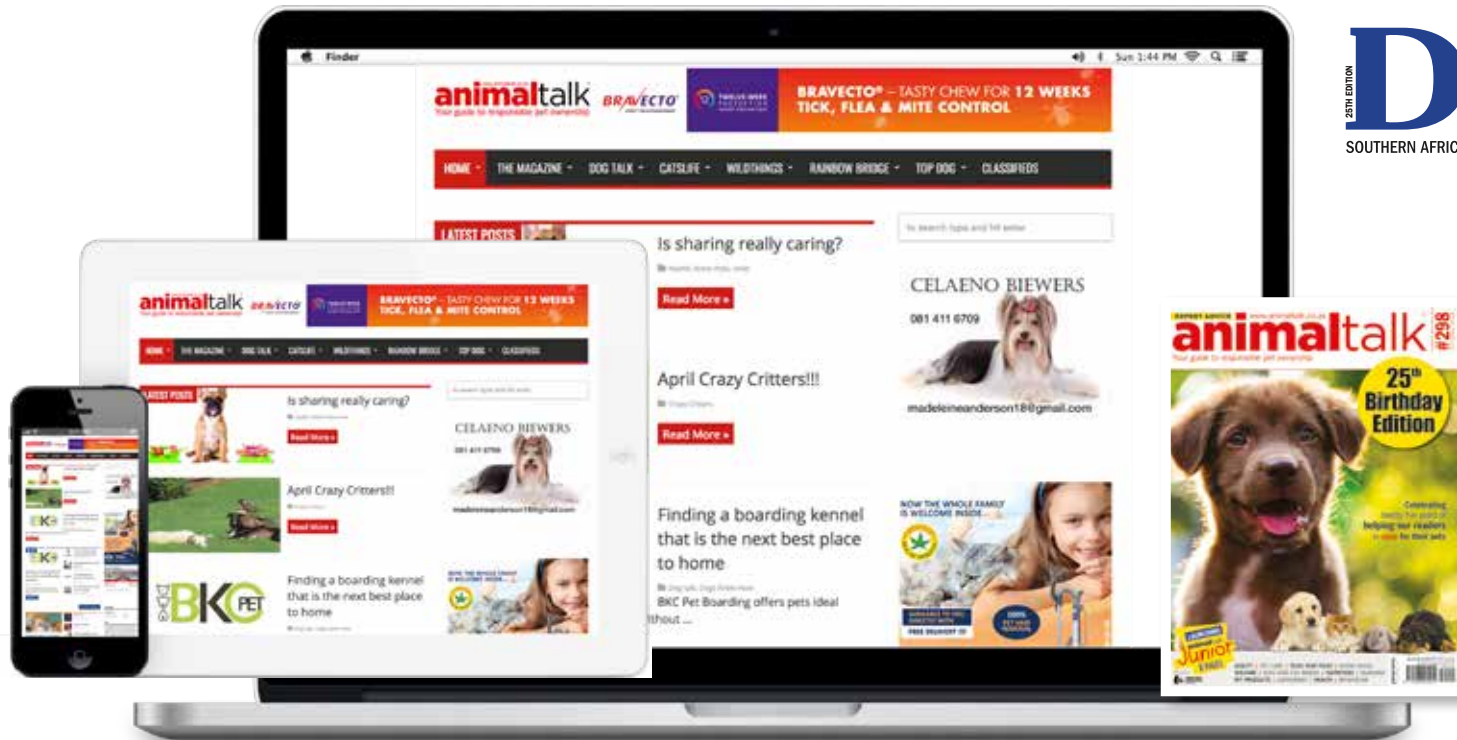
Finder

Sun 1:44 PM

animaltalk
Your guide to responsible pet ownership

BRAVECTO

BRAVECTO® – TASTY CHEW FOR 12 WEEKS TICK, FLEA & MITE CONTROL

HOME · THE MAGAZINE · DOG TALK · CATSLIFE · WILDTHINGS · RAINBOW BRIDGE · TOP DOG · CLASSIFIEDS

LATEST POSTS

Is sharing really caring?

Read More »

April Crazy Critters!!!

Read More »

Finding a boarding kennel that is the next best place to home

BKC Pet Boarding offers pets ideal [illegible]ithout ...

CELAENO BIEWERS

081 411 6709

madeleineanderson18@gmail.com

NOW THE WHOLE FAMILY IS WELCOME INSIDE...

FREE DELIVERY !!!

BKC PET

25TH EDITION
D
SOUTHERN AFRIC

animaltalk
#298
Your guide to responsible pet ownership

25th Birthday Edition

Junior